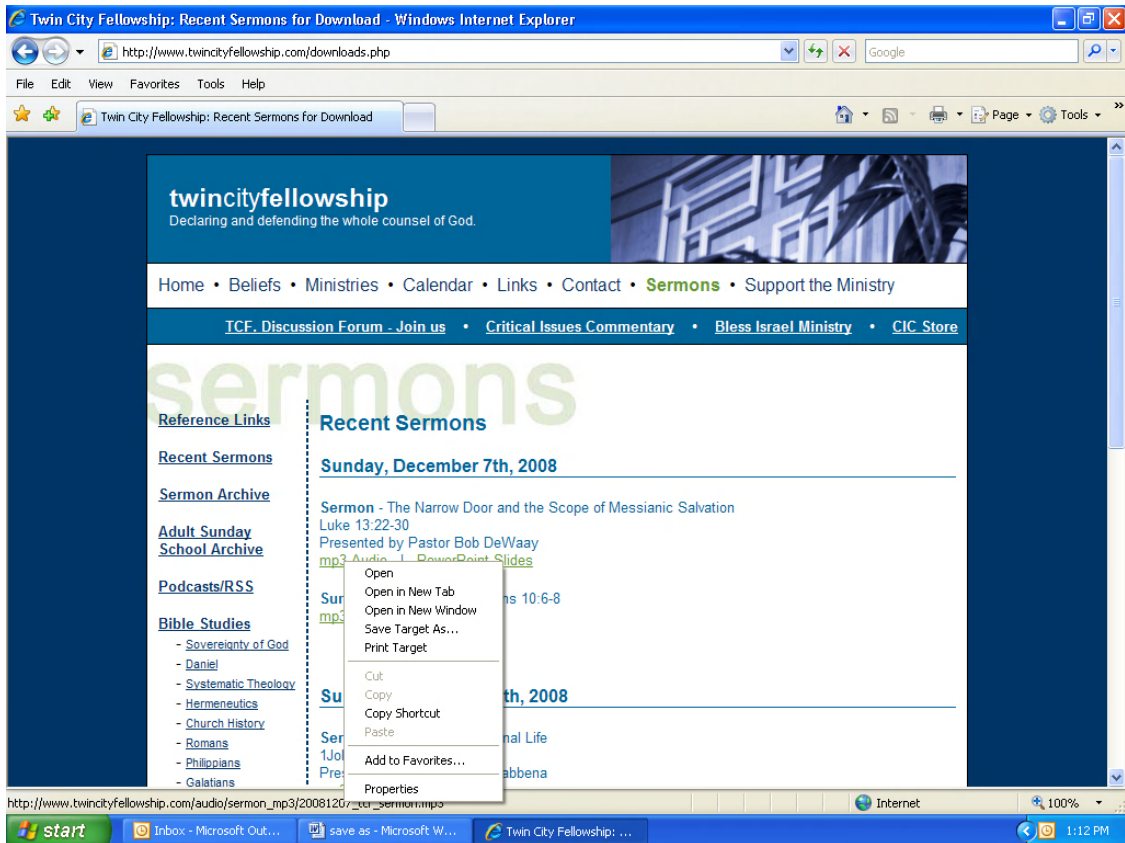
Twin City Fellowship: Recent Sermons for Download - Windows Internet Explorer

http://www.twincityfellowship.com/downloads.php

Google

File Edit View Favorites Tools Help

Twin City Fellowship: Recent Sermons for Download

Page ▾ Tools ▾

twincityfellowship
Declaring and defending the whole counsel of God.

Home • Beliefs • Ministries • Calendar • Links • Contact • Sermons • Support the Ministry

TCF. Discussion Forum - Join us • Critical Issues Commentary • Bless Israel Ministry • CIC Store

sermons

Reference Links

Recent Sermons

Sermon Archive

Adult Sunday School Archive

Podcasts/RSS

Bible Studies
- Sovereignty of God
- Daniel
- Systematic Theology
- Hermeneutics
- Church History
- Romans
- Philippians
- Galatians

Recent Sermons

Sunday, December 7th, 2008

Sermon - The Narrow Door and the Scope of Messianic Salvation
Luke 13:22-30
Presented by Pastor Bob DeWaay
mp3 Audio | PowerPoint Slides

Sur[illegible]ns 10:6-8
mp3

Su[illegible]th, 2008

Ser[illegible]nal Life
1Jol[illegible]
Pre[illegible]abbena

Open
Open in New Tab
Open in New Window
Save Target As...
Print Target
Cut
Copy
Copy Shortcut
Paste
Add to Favorites...
Properties

http://www.twincityfellowship.com/audio/sermon_mp3/20081207_tcf_sermon.mp3

Internet

100%

start

Inbox - Microsoft Out...

save as - Microsoft W...

Twin City Fellowship: ...

1:12 PM